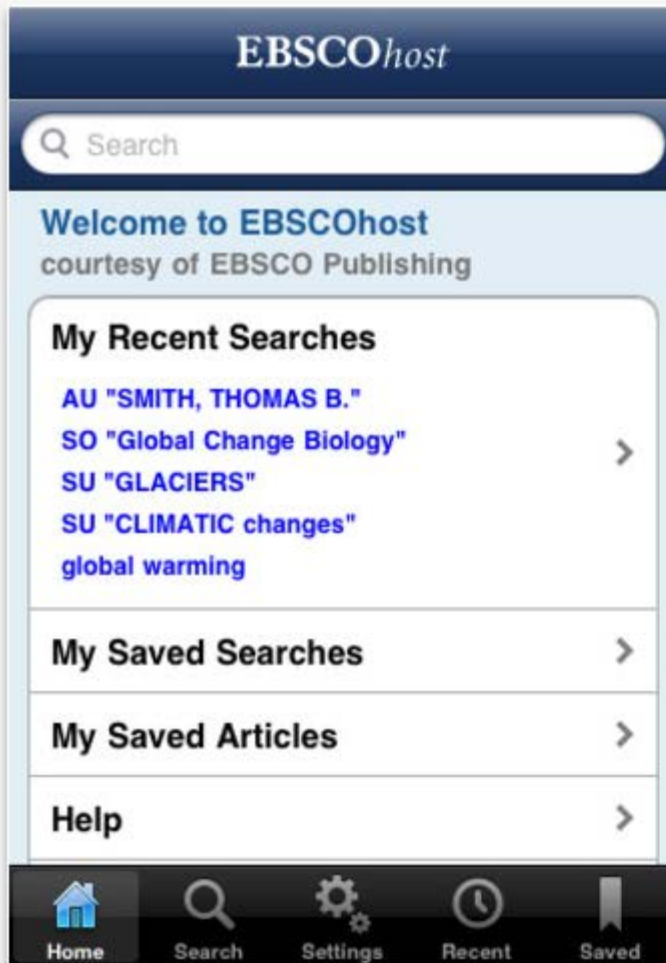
EBSCOhost

Search

Welcome to EBSCOhost
courtesy of EBSCO Publishing

My Recent Searches

AU "SMITH, THOMAS B."
SO "Global Change Biology"
SU "GLACIERS"
SU "CLIMATIC changes"
global warming

My Saved Searches

My Saved Articles

Help

Home Search Settings Recent Saved